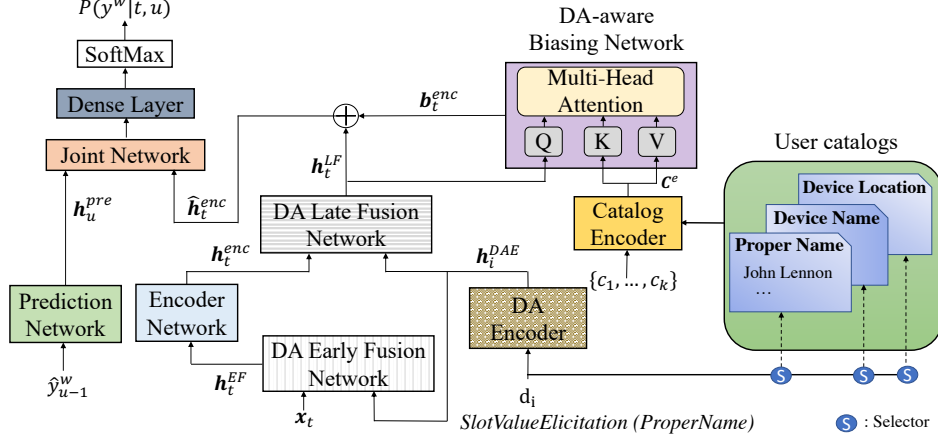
$P(y^w|t,u)$

SoftMax

Dense Layer

Joint Network

$\boldsymbol{h}_u^{pre}$

$\widehat{\boldsymbol{h}}_t^{enc}$

Prediction Network

$\hat{y}_{u-1}^w$

DA-aware Biasing Network

Multi-Head Attention

$\boldsymbol{b}_t^{enc}$

Q

K

V

$\boldsymbol{c}^e$

$\boldsymbol{h}_t^{LF}$

DA Late Fusion Network

$\boldsymbol{h}_t^{enc}$

$\boldsymbol{h}_i^{DAE}$

Encoder Network

DA Early Fusion Network

$\boldsymbol{h}_t^{EF}$

$\boldsymbol{x}_t$

Catalog Encoder

$\{c_1, \ldots, c_k\}$

DA Encoder

$\mathrm{d_i}$

SlotValueElicitation (ProperName)

User catalogs

Device Location

Device Name

Proper Name

John Lennon

…

S

S

S

S : Selector